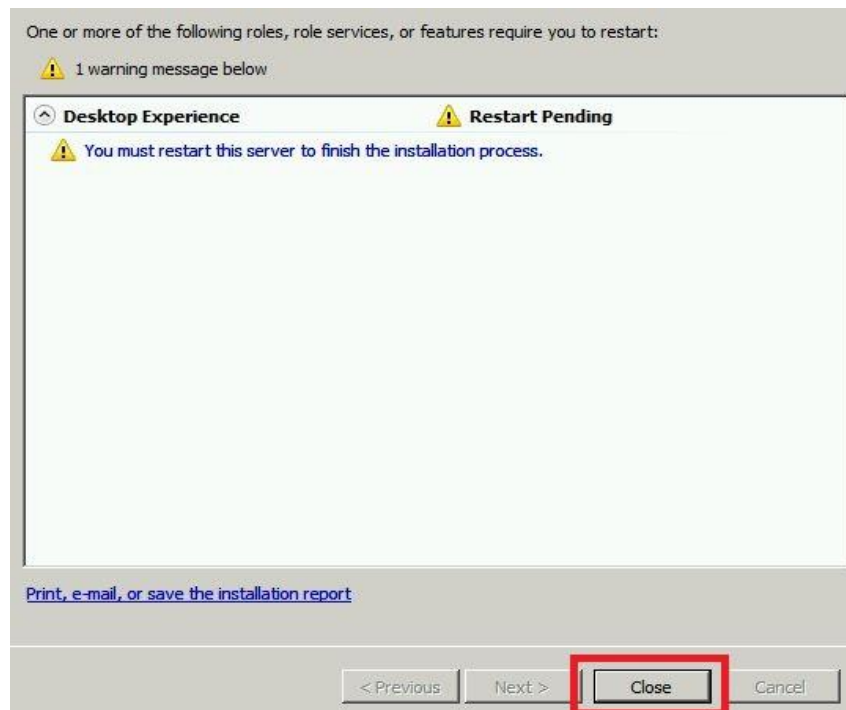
One or more of the following roles, role services, or features require you to restart:

1 warning message below

Desktop Experience

Restart Pending

You must restart this server to finish the installation process.

Print, e-mail, or save the installation report

< Previous

Next >

Close

Cancel